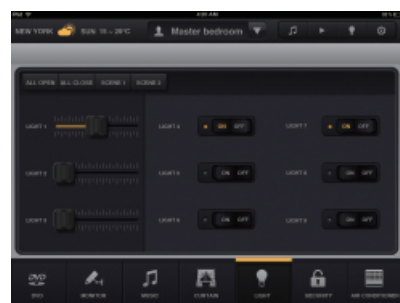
iPad
4:20 AM
NEW YORK
Master bedroom
ALL OPEN
ALL CLOSE
SCENE 1
SCENE 2
LIGHT 1
LIGHT 2
LIGHT 3
LIGHT 4
ON
OFF
LIGHT 5
ON
OFF
LIGHT 6
ON
OFF
LIGHT 7
ON
OFF
LIGHT 8
ON
OFF
LIGHT 9
ON
OFF
DVD
MONITOR
MUSIC
CURTAIN
LIGHT
SECURITY
AIR CONDITIONING